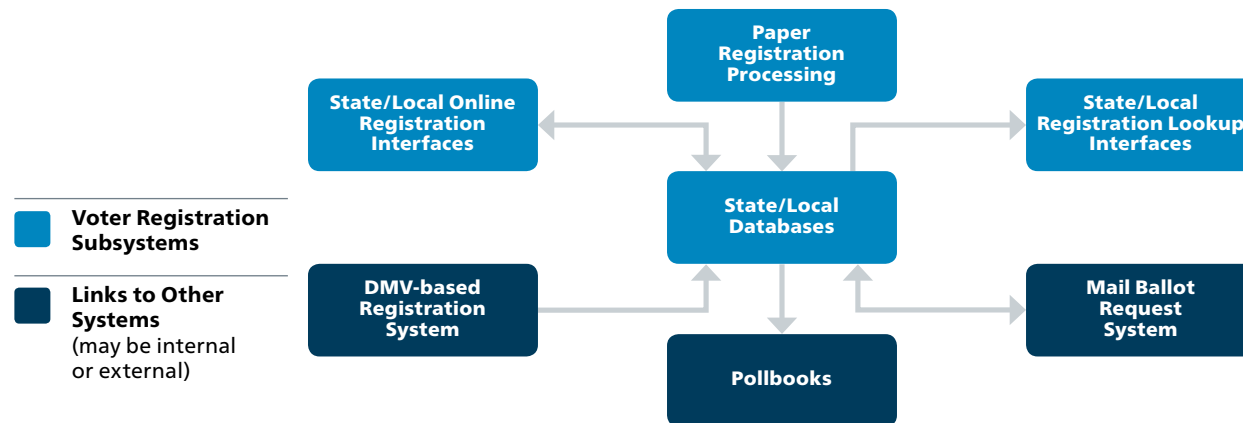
Paper Registration Processing

State/Local Online Registration Interfaces

State/Local Registration Lookup Interfaces

State/Local Databases

Voter Registration Subsystems

Links to Other Systems
(may be internal or external)

DMV-based Registration System

Mail Ballot Request System

Pollbooks